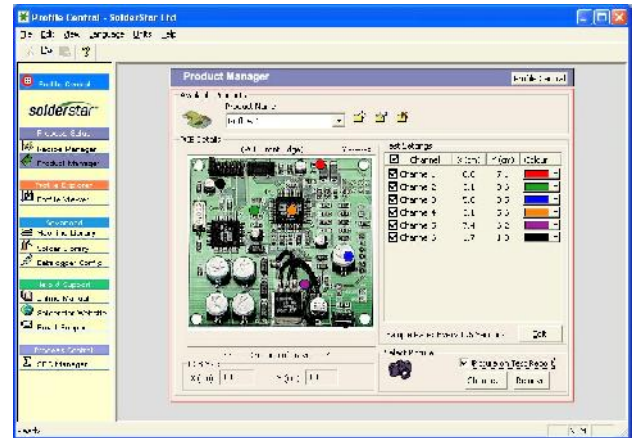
Profile Central - SolderStar Ltd

File Edit View Language Units Help

Profile Central

solderstar

Product Setup

Recipe Manager

Product Manager

Profile Explorer

Profile Viewer

Download

Profile Library

Solder Library

Datalogger Config

Help & Support

Online Manual

Solderstar Website

Email Support

Process Control

SPC Manager

Product Manager

Profile Central

Product Name

PCB Details

Set Settings

| ☑ | Channel | X (cm) | Y (cm) | Colour |
|---|---|---|---|---|
| ☑ | Channel 1 | 0.0 | 7.1 | |
| ☑ | Channel 2 | 3.1 | 5.5 | |
| ☑ | Channel 3 | 5.0 | 5.5 | |
| ☑ | Channel 4 | 3.1 | 3.5 | |
| ☑ | Channel 5 | 7.4 | 3.5 | |
| ☑ | Channel 6 | 1.7 | 1.5 | |

Edit

X (cm) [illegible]

Y (cm) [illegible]

Select Picture

Change

Remove

Ready

NUM